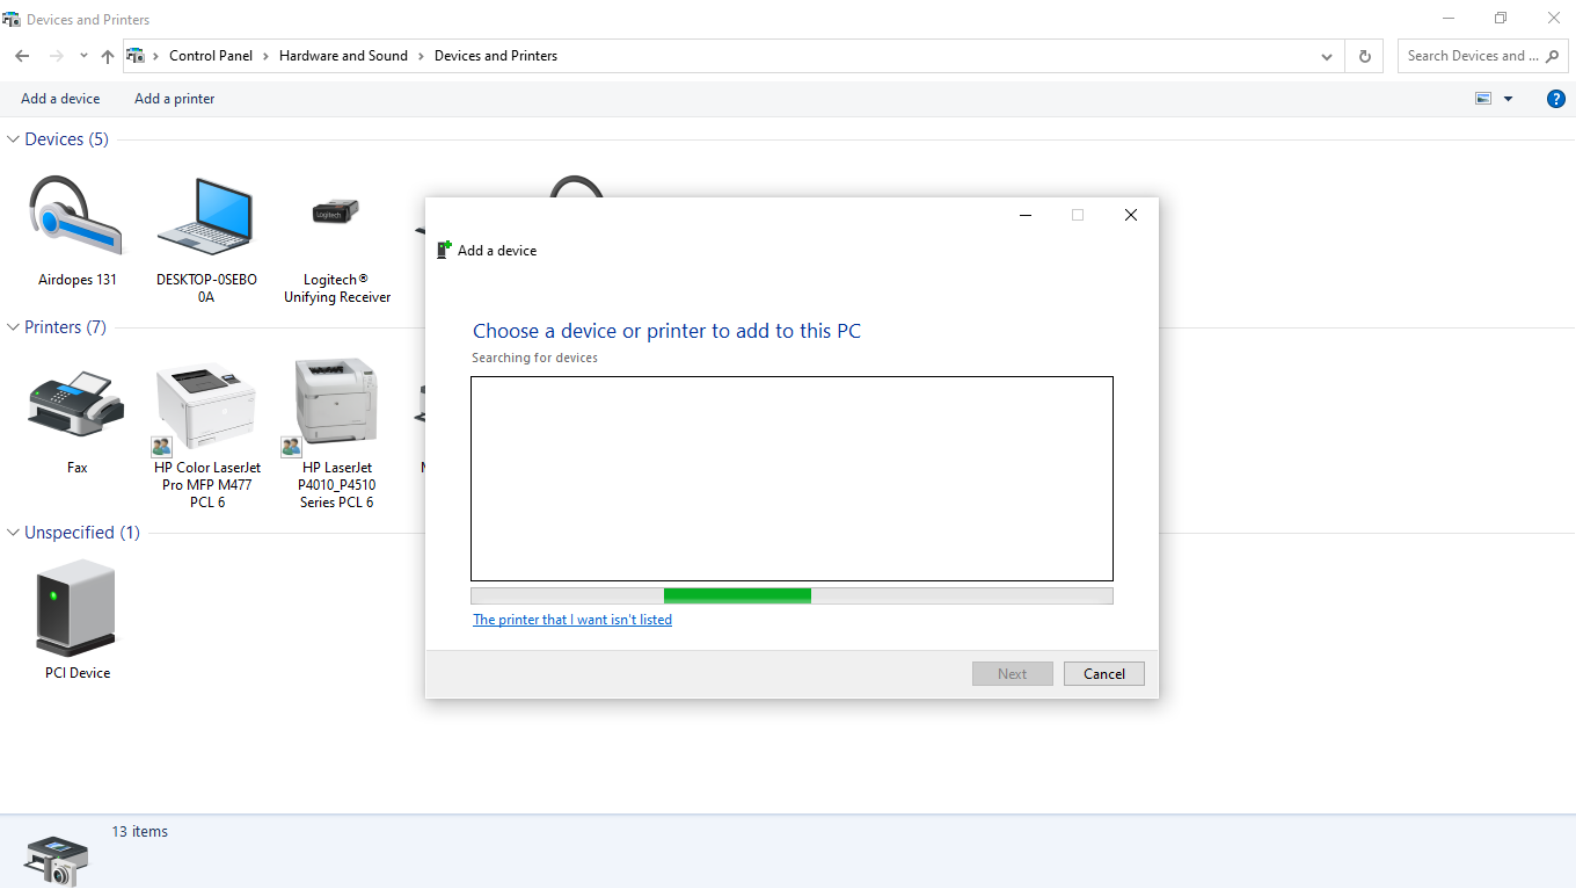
Devices and Printers

Control Panel > Hardware and Sound > Devices and Printers

Search Devices and ...

Add a device Add a printer

Devices (5)

Airdopes 131

DESKTOP-0SEBO0A

Logitech® Unifying Receiver

Printers (7)

Fax

HP Color LaserJet Pro MFP M477 PCL 6

HP LaserJet P4010_P4510 Series PCL 6

Unspecified (1)

PCI Device

13 items

Add a device

Choose a device or printer to add to this PC

Searching for devices

The printer that I want isn't listed

Next Cancel